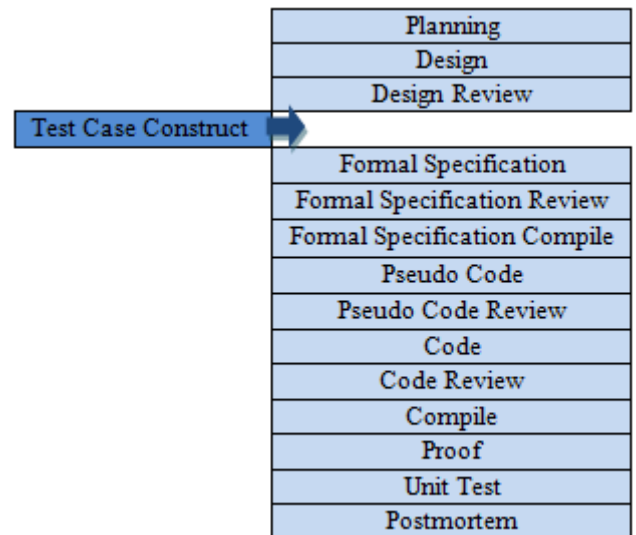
Planning
Design
Design Review

Test Case Construct

Formal Specification
Formal Specification Review
Formal Specification Compile
Pseudo Code
Pseudo Code Review
Code
Code Review
Compile
Proof
Unit Test
Postmortem